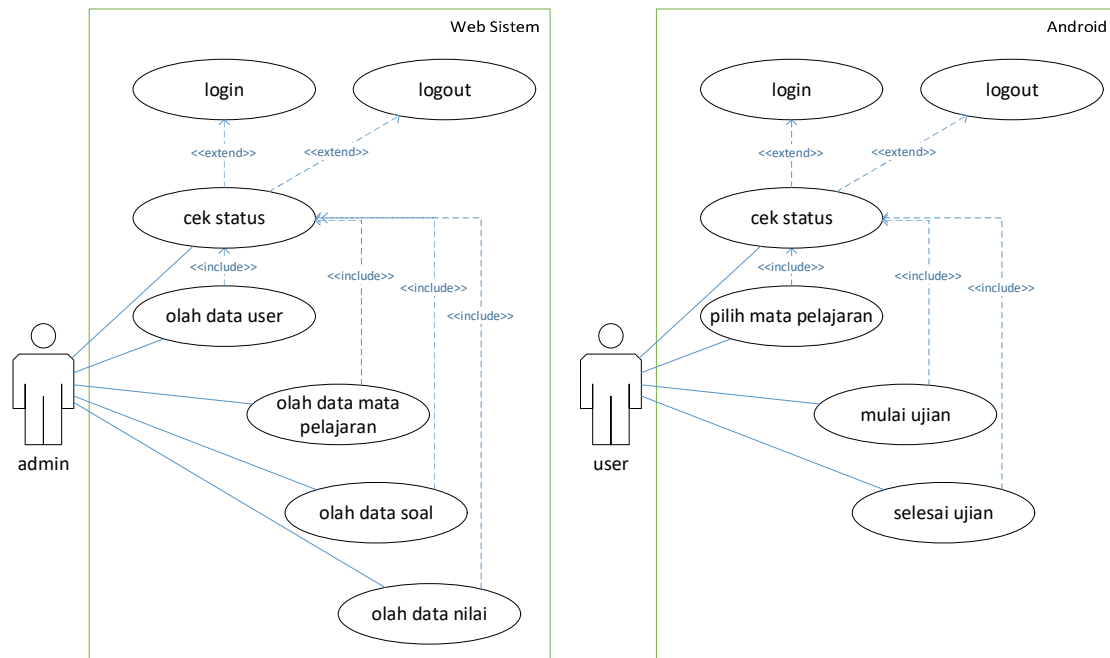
Web Sistem

login

logout

<<extend>>

<<extend>>

cek status

<<include>>

<<include>>

<<include>>

<<include>>

olah data user

olah data mata pelajaran

olah data soal

olah data nilai

admin

Android

login

logout

<<extend>>

<<extend>>

cek status

<<include>>

<<include>>

<<include>>

pilih mata pelajaran

mulai ujian

selesai ujian

user